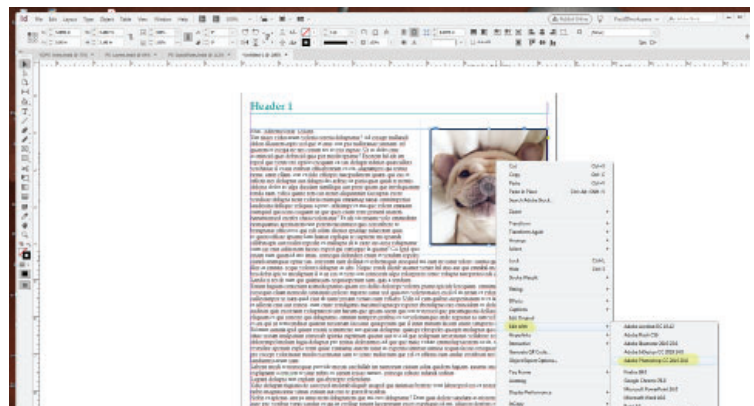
Id File Edit Layout Type Object Table View Window Help

Header 1

Cut
Copy
Paste
Paste in Place
Search Adobe Stock...
Zoom
Transform
Transform Again
Arrange
Select
Lock
Hide
Anchored Object
Display Performance
Effects
Captions
Edit Original
Edit With
Hyperlinks
Interactive
Generate QR Code...
Object Export Options...
Tag Frame
Autotag
InCopy

Adobe Acrobat DC
Adobe Bridge CC
Adobe Illustrator CC 2018
Adobe Photoshop CC 2018
Adobe Photoshop CC 2018
Firefox
Google Chrome
Microsoft PowerPoint
Microsoft Word